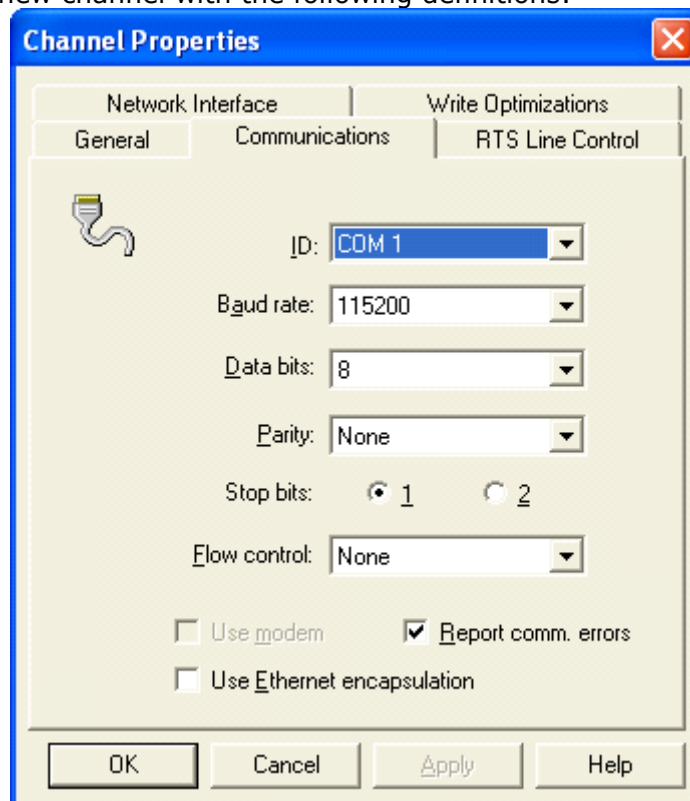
new channel with the following definitions:

Channel Properties

Network Interface | Write Optimizations
General | Communications | RTS Line Control

ID: COM 1

Baud rate: 115200

Data bits: 8

Parity: None

Stop bits: 1 2

Flow control: None

Use modem

Report comm. errors

Use Ethernet encapsulation

OK | Cancel | Apply | Help